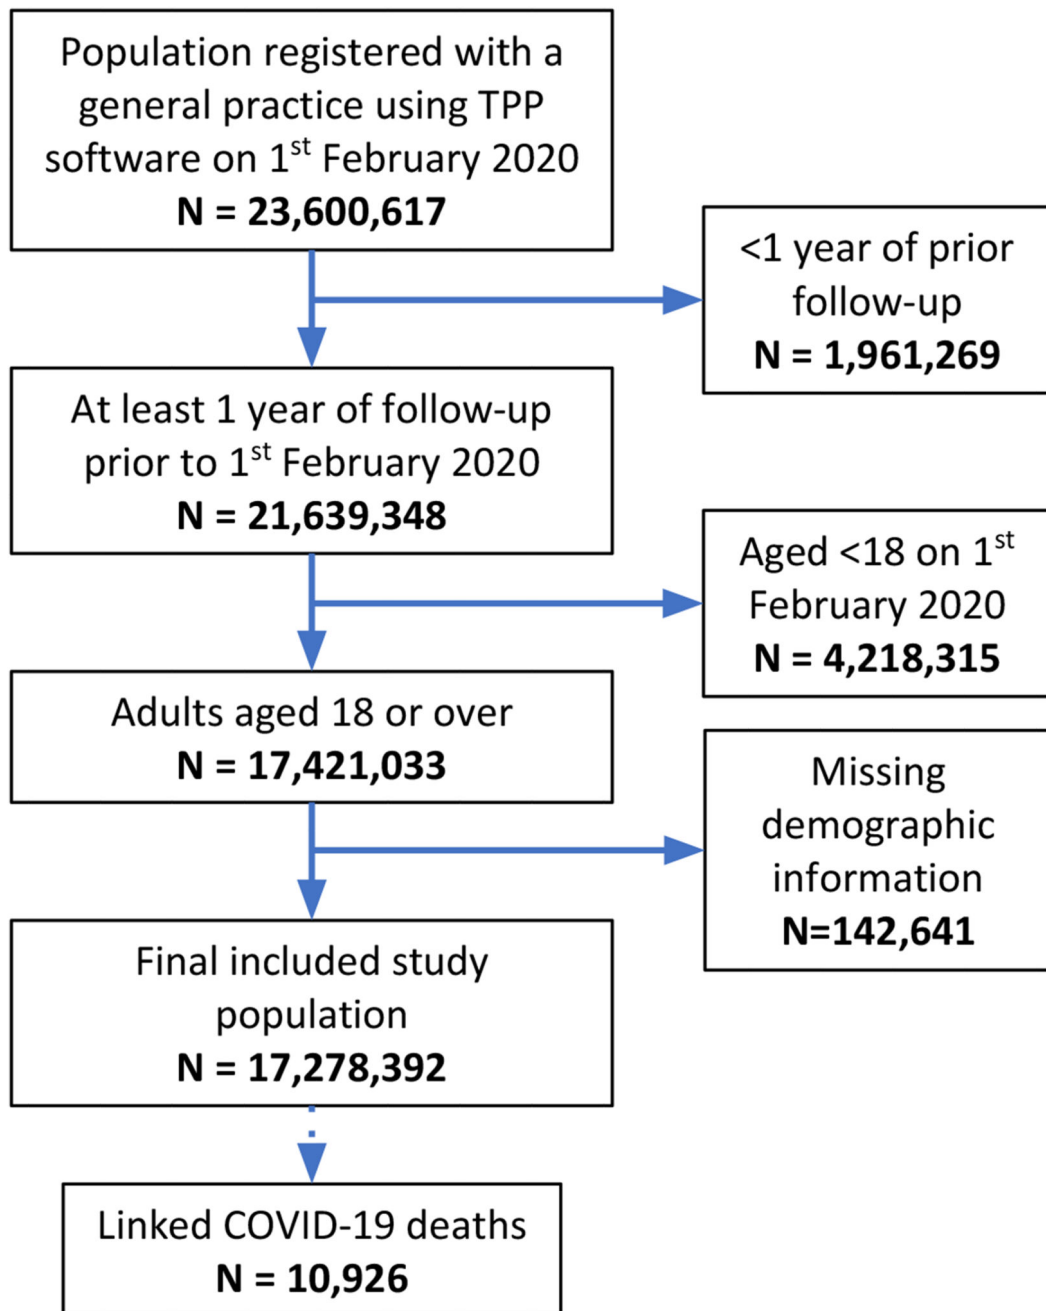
Population registered with a general practice using TPP software on 1$^{st}$ February 2020
**N = 23,600,617**

<1 year of prior follow-up
**N = 1,961,269**

At least 1 year of follow-up prior to 1$^{st}$ February 2020
**N = 21,639,348**

Aged <18 on 1$^{st}$ February 2020
**N = 4,218,315**

Adults aged 18 or over
**N = 17,421,033**

Missing demographic information
**N=142,641**

Final included study population
**N = 17,278,392**

Linked COVID-19 deaths
**N = 10,926**